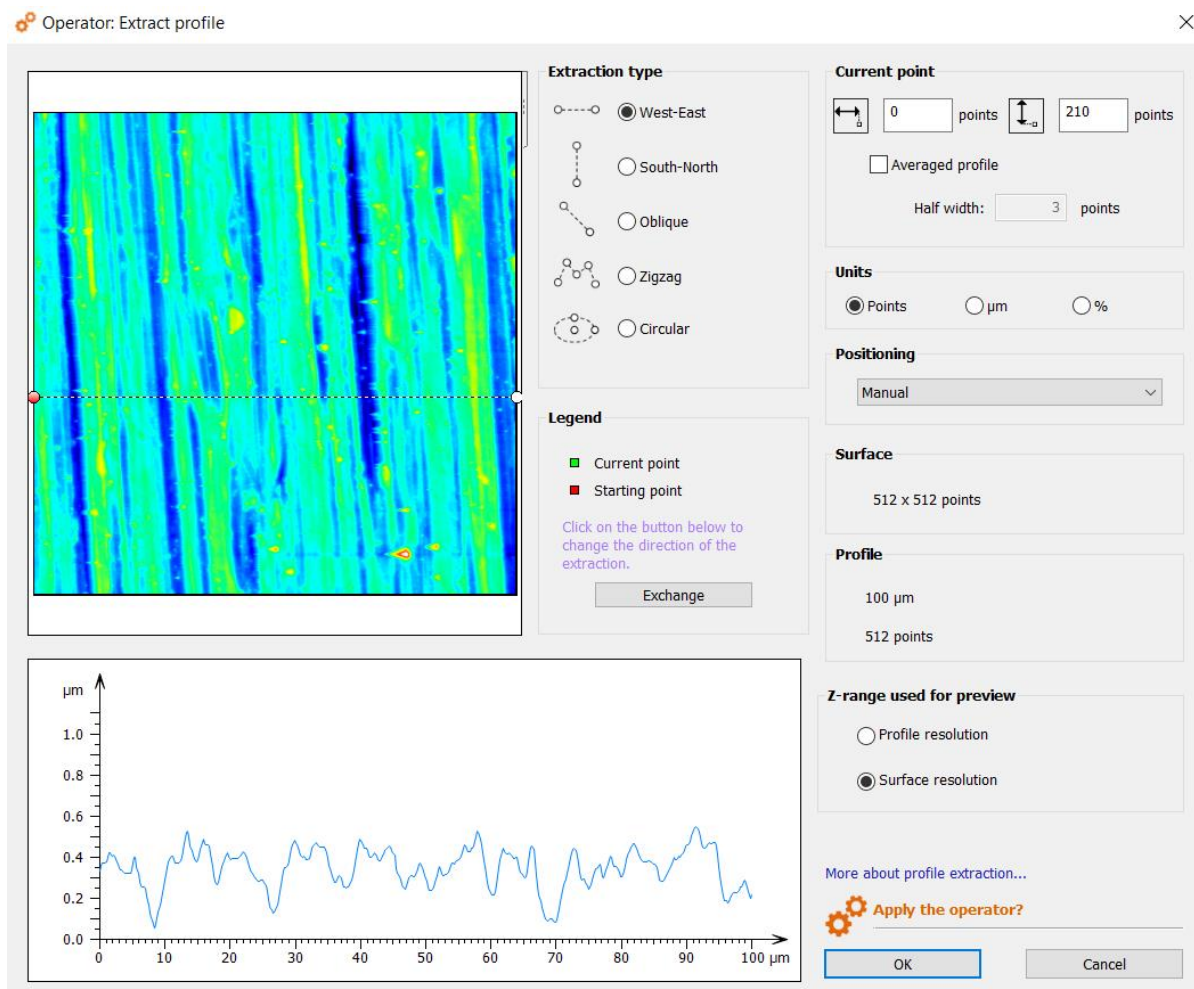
Operator: Extract profile

Extraction type

West-East

South-North

Oblique

Zigzag

Circular

Legend

Current point

Starting point

Click on the button below to change the direction of the extraction.

Exchange

Current point

0 points 210 points

Averaged profile

Half width: 3 points

Units

Points µm %

Positioning

Manual

Surface

512 x 512 points

Profile

100 µm

512 points

µm

1.0

0.8

0.6

0.4

0.2

0.0

0 10 20 30 40 50 60 70 80 90 100 µm

Z-range used for preview

Profile resolution

Surface resolution

More about profile extraction...

Apply the operator?

OK

Cancel